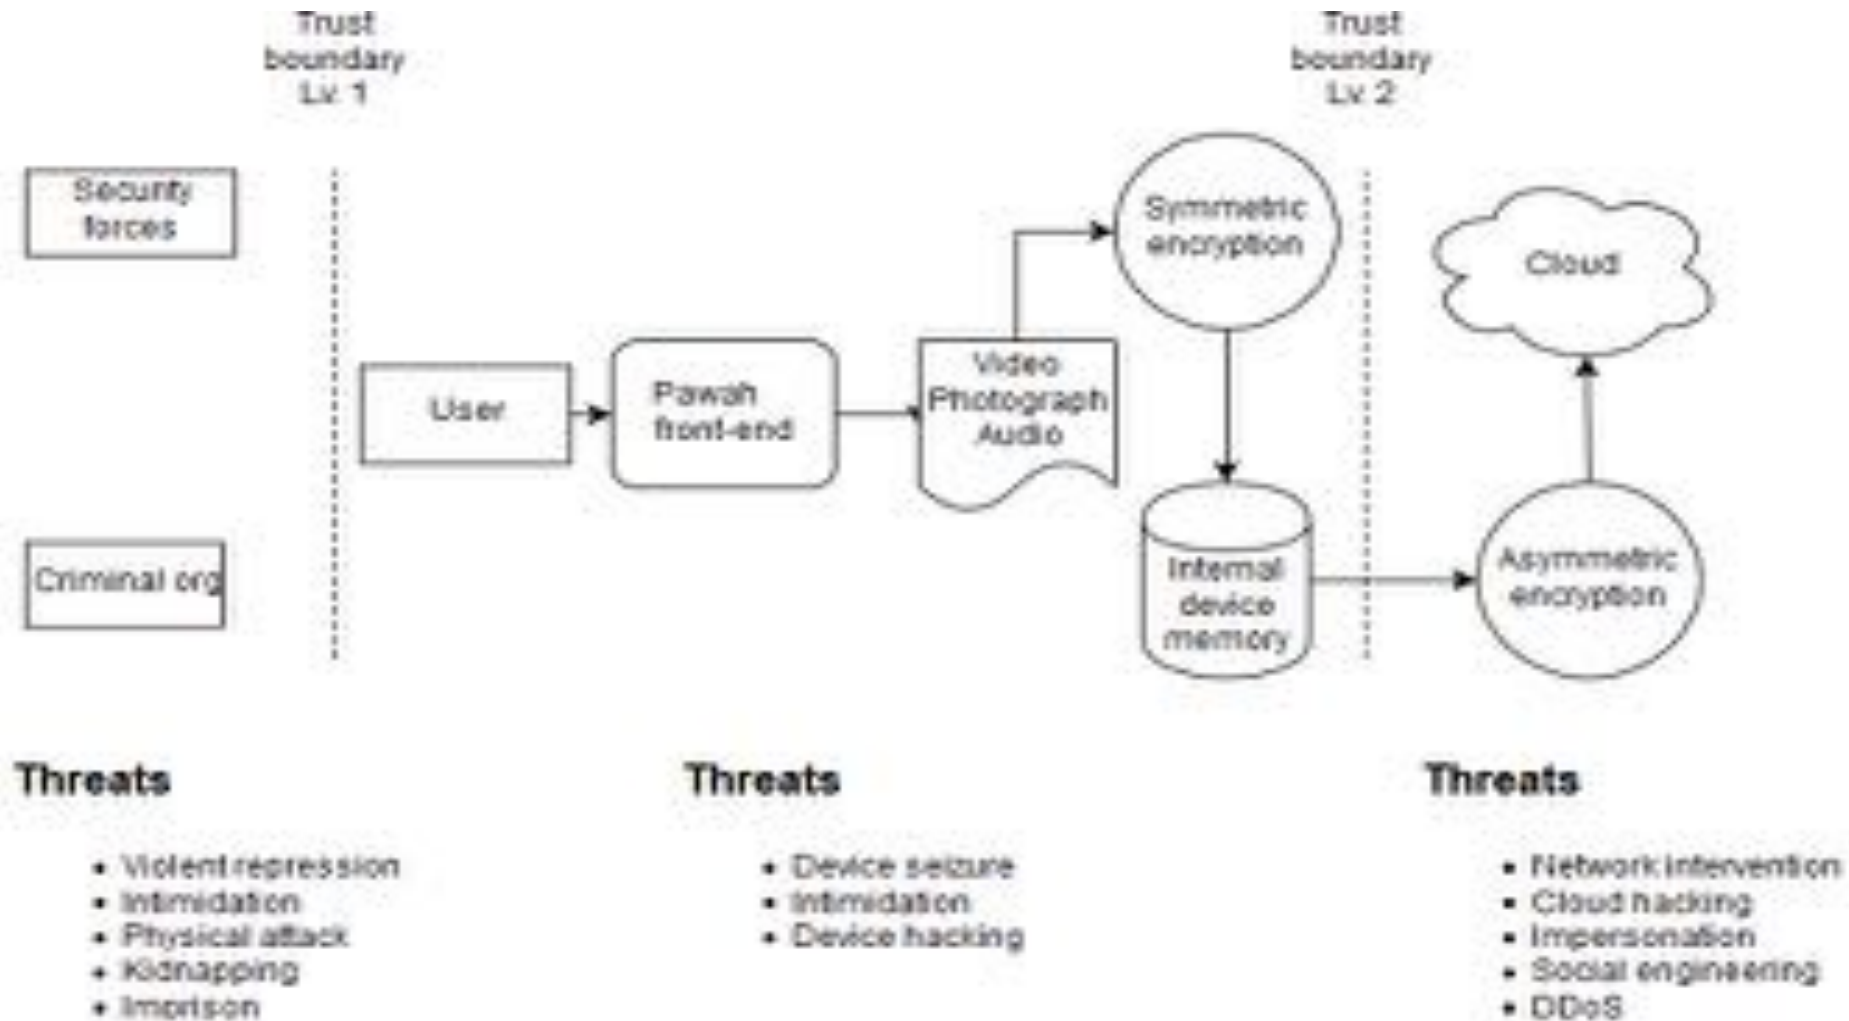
Trust boundary Lv. 1

Trust boundary Lv. 2

Security forces

Criminal org

User

Pawah front-end

Video Photograph Audio

Symmetric encryption

Internal device memory

Cloud

Asymmetric encryption

Threats

- Violent repression
- Intimidation
- Physical attack
- Kidnapping
- Imprison

Threats

- Device seizure
- Intimidation
- Device hacking

Threats

- Network intervention
- Cloud hacking
- Impersonation
- Social engineering
- DDoS